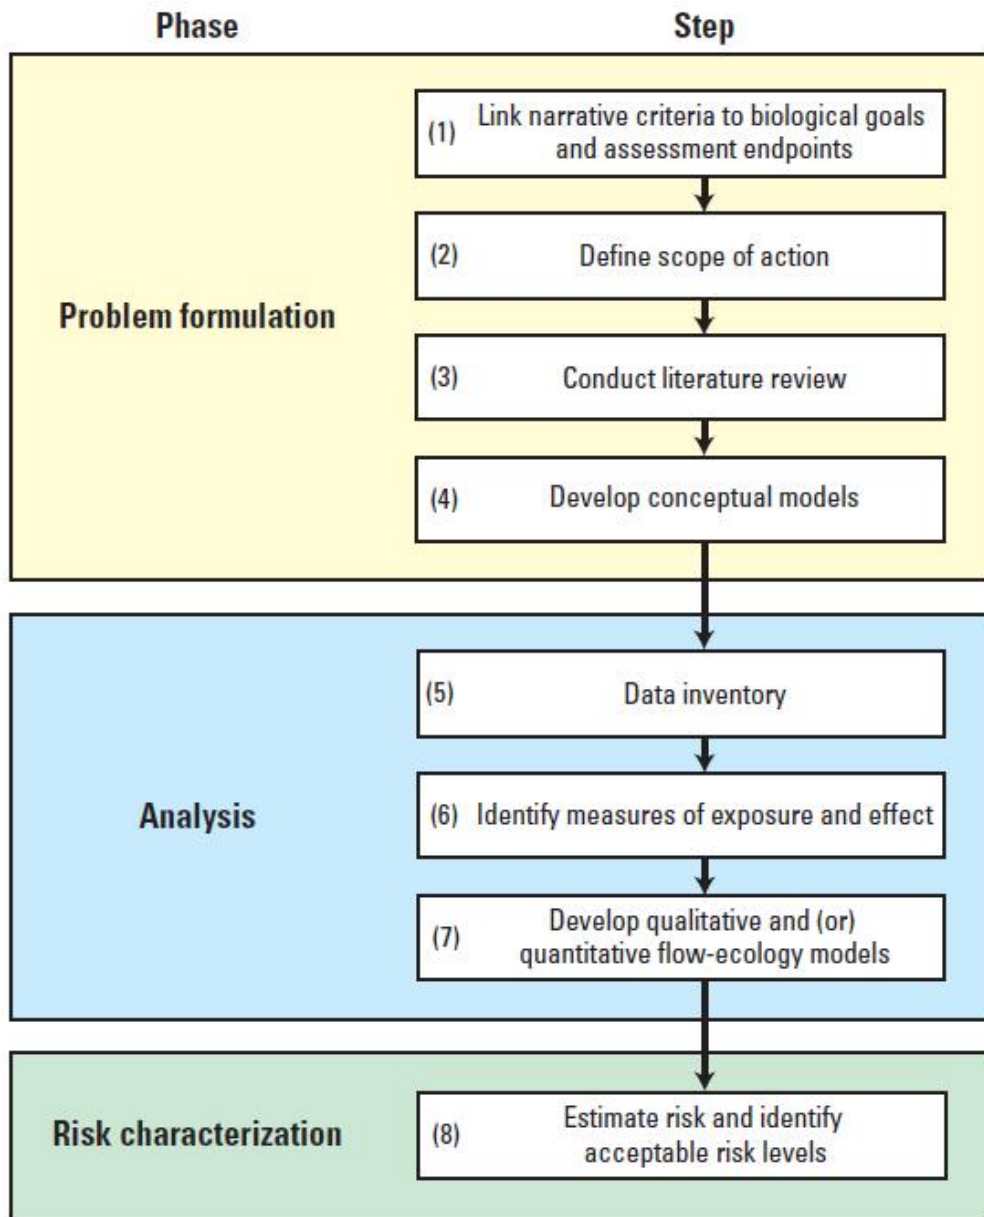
Phase

Step

Problem formulation

(1) Link narrative criteria to biological goals and assessment endpoints

(2) Define scope of action

(3) Conduct literature review

(4) Develop conceptual models

Analysis

(5) Data inventory

(6) Identify measures of exposure and effect

(7) Develop qualitative and (or) quantitative flow-ecology models

Risk characterization

(8) Estimate risk and identify acceptable risk levels